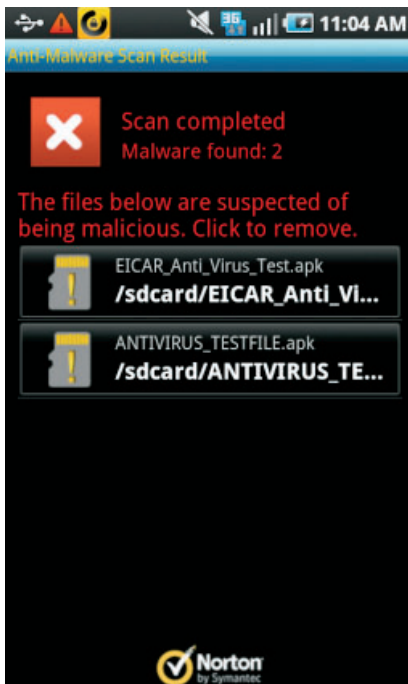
3G 11:04 AM

Anti-Malware Scan Result

Scan completed
Malware found: 2

The files below are suspected of being malicious. Click to remove.

EICAR_Anti_Virus_Test.apk
/sdcard/EICAR_Anti_Vi...

ANTIVIRUS_TESTFILE.apk
/sdcard/ANTIVIRUS_TE...

Norton by Symantec